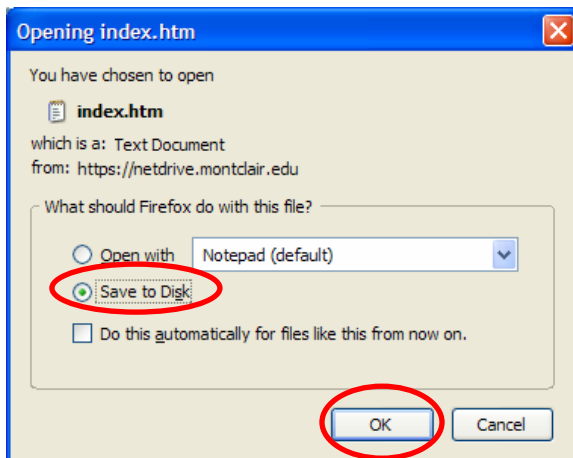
Opening index.htm

You have chosen to open

index.htm

which is a: Text Document
from: https://netdrive.montclair.edu

What should Firefox do with this file?

Open with Notepad (default)

Save to Disk

Do this automatically for files like this from now on.

OK Cancel